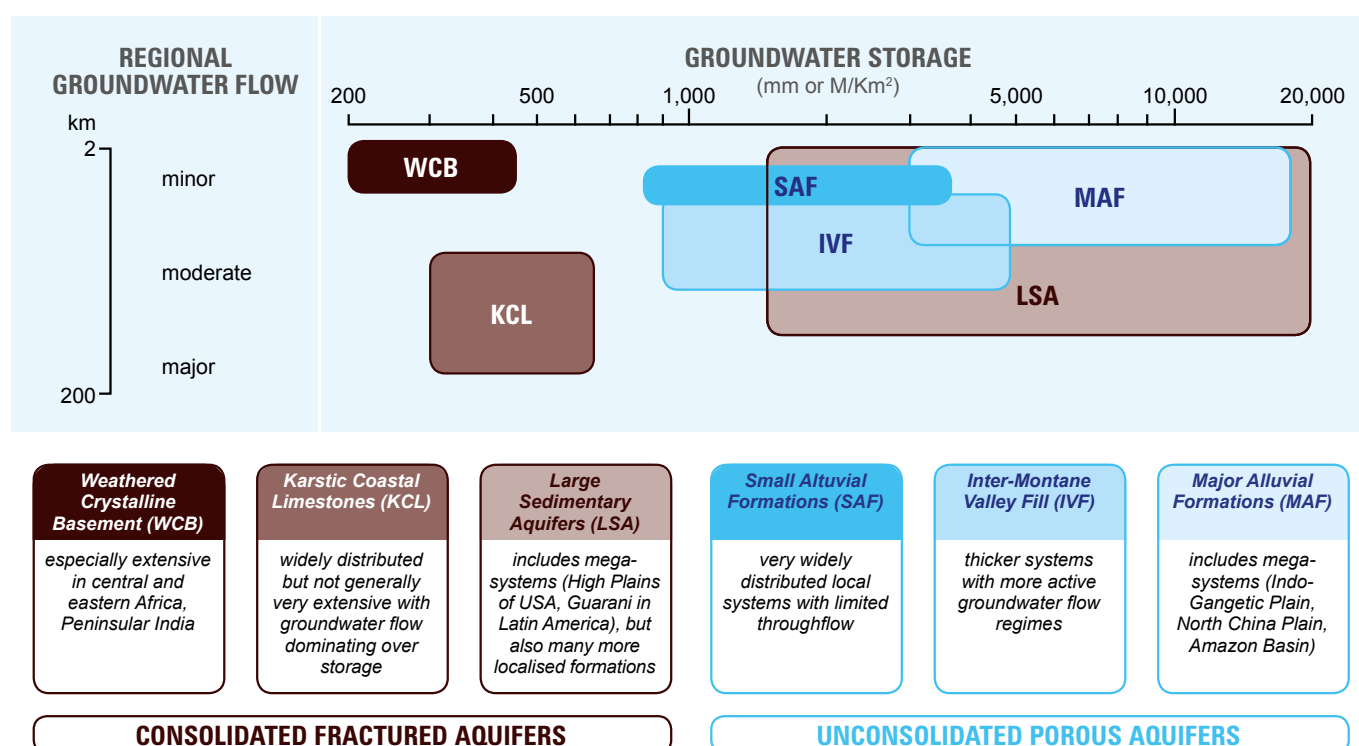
REGIONAL GROUNDWATER FLOW

km

2

minor

moderate

major

200

GROUNDWATER STORAGE

(mm or M/Km$^2$)

200 500 1,000 5,000 10,000 20,000

WCB

SAF

MAF

IVF

LSA

KCL

| Weathered Crystalline Basement (WCB) | Karstic Coastal Limestones (KCL) | Large Sedimentary Aquifers (LSA) | Small Altuvial Formations (SAF) | Inter-Montane Valley Fill (IVF) | Major Alluvial Formations (MAF) |
|---|---|---|---|---|---|
| especially extensive in central and eastern Africa, Peninsular India | widely distributed but not generally very extensive with groundwater flow dominating over storage | includes mega-systems (High Plains of USA, Guarani in Latin America), but also many more localised formations | very widely distributed local systems with limited throughflow | thicker systems with more active groundwater flow regimes | includes mega-systems (Indo-Gangetic Plain, North China Plain, Amazon Basin) |

CONSOLIDATED FRACTURED AQUIFERS

UNCONSOLIDATED POROUS AQUIFERS